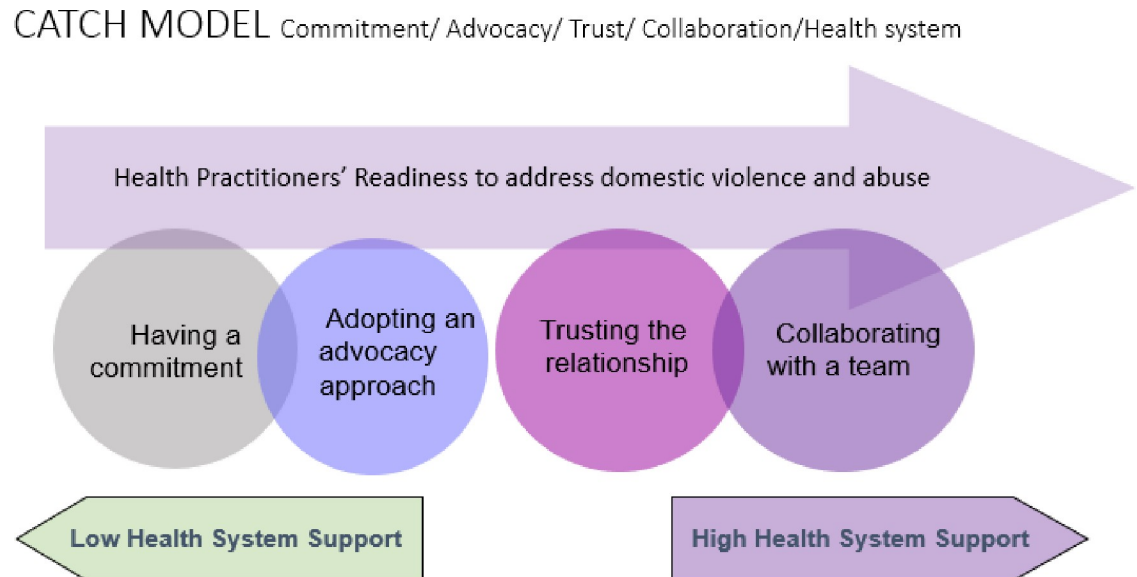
CATCH MODEL Commitment/ Advocacy/ Trust/ Collaboration/Health system

Health Practitioners' Readiness to address domestic violence and abuse

Having a commitment

Adopting an advocacy approach

Trusting the relationship

Collaborating with a team

Low Health System Support

High Health System Support